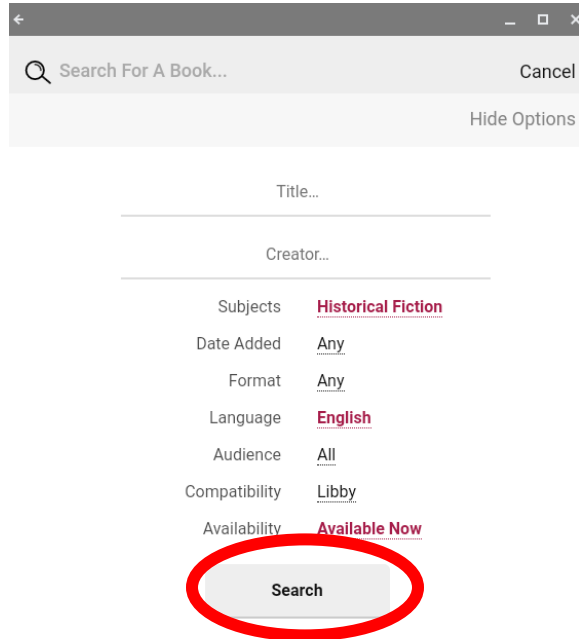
Search For A Book...

Cancel

Hide Options

Title...

Creator...

| | |
|---|---|
| Subjects | Historical Fiction |
| Date Added | Any |
| Format | Any |
| Language | English |
| Audience | All |
| Compatibility | Libby |
| Availability | Available Now |

Search